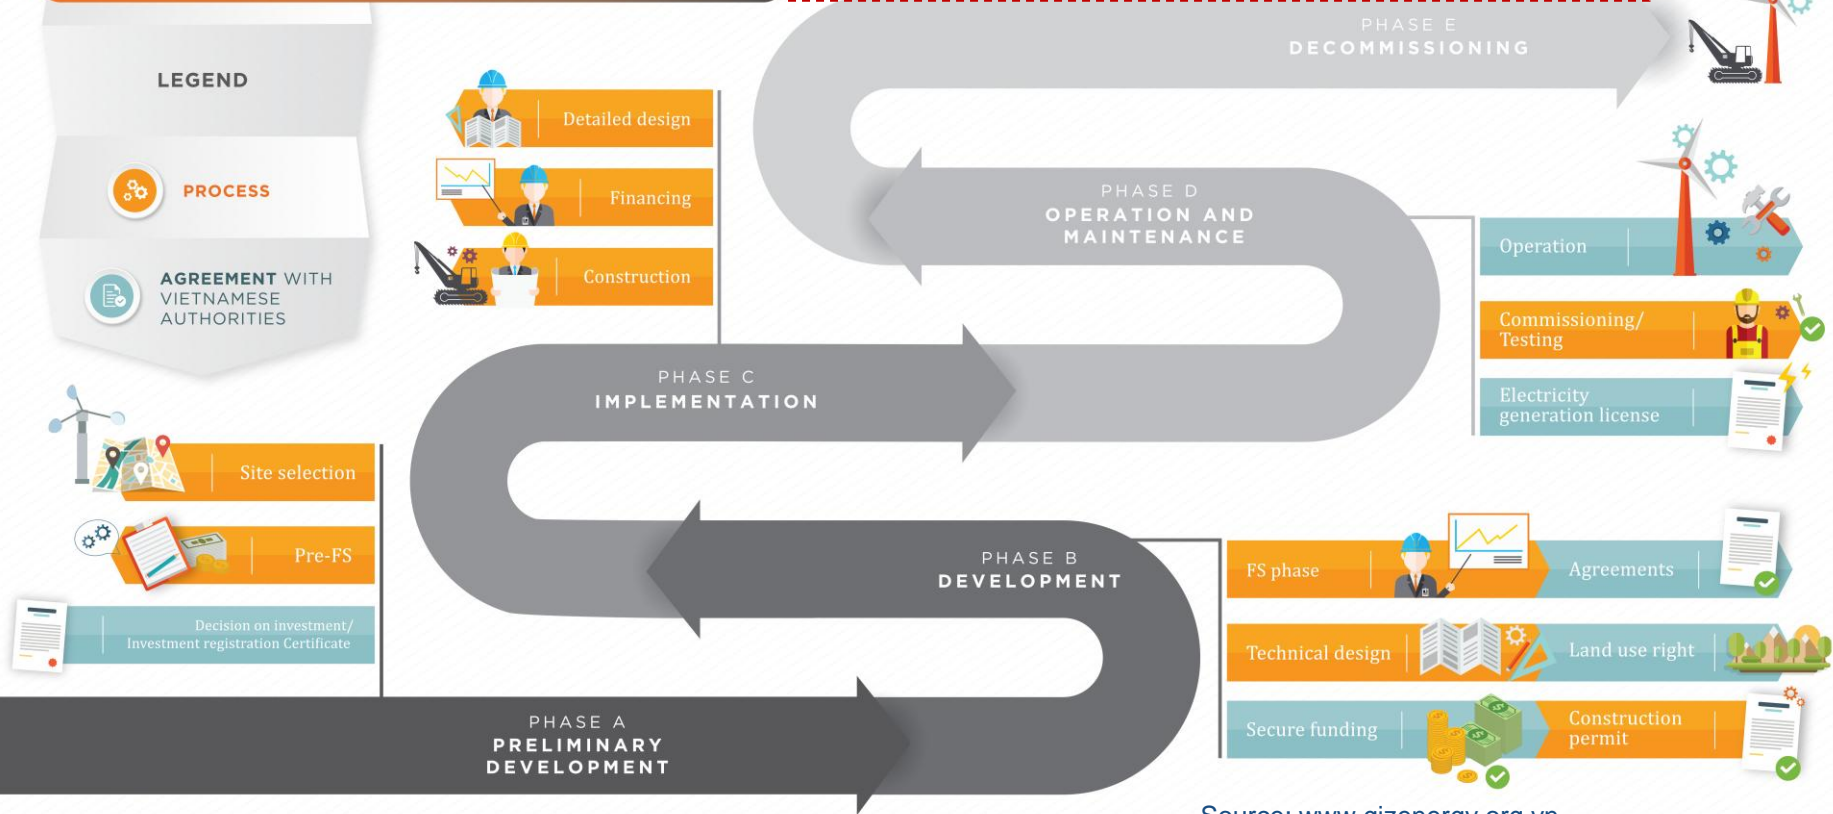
LEGEND

PROCESS

AGREEMENT WITH VIETNAMESE AUTHORITIES

Detailed design

Financing

Construction

PHASE E
DECOMMISSIONING

PHASE D
OPERATION AND MAINTENANCE

Operation

Commissioning/ Testing

Electricity generation license

PHASE C
IMPLEMENTATION

Site selection

Pre-FS

Decision on investment/ Investment registration Certificate

PHASE B
DEVELOPMENT

FS phase

Agreements

Technical design

Land use right

Secure funding

Construction permit

PHASE A
PRELIMINARY DEVELOPMENT

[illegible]